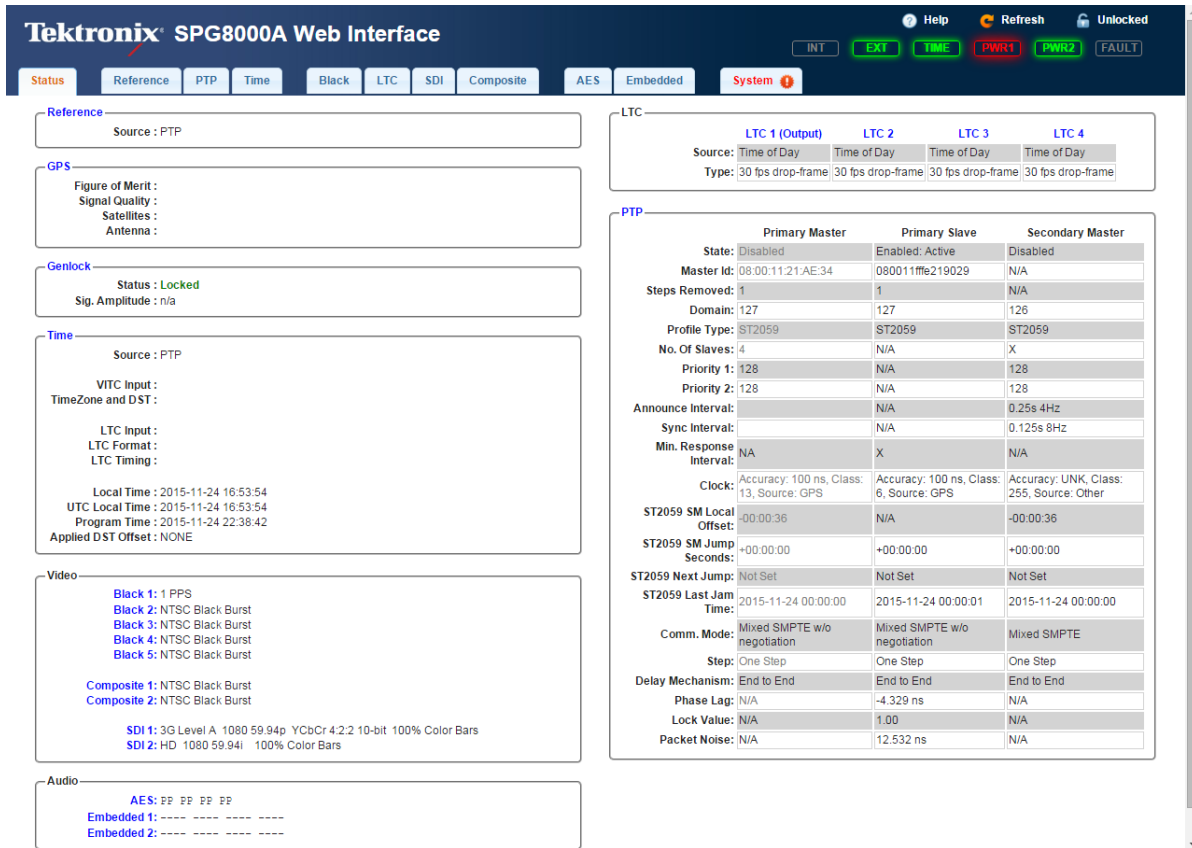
Tektronix SPG8000A Web Interface

Help Refresh Unlocked

INT EXT TIME PWR1 PWR2 FAULT

Status Reference PTP Time Black LTC SDI Composite AES Embedded System

Reference
Source : PTP

GPS
Figure of Merit :
Signal Quality :
Satellites :
Antenna :

Genlock
Status : Locked
Sig. Amplitude : n/a

Time
Source : PTP

VITC Input :
TimeZone and DST :

LTC Input :
LTC Format :
LTC Timing :

Local Time : 2015-11-24 16:53:54
UTC Local Time : 2015-11-24 16:53:54
Program Time : 2015-11-24 22:38:42
Applied DST Offset : NONE

Video
Black 1: 1 PPS
Black 2: NTSC Black Burst
Black 3: NTSC Black Burst
Black 4: NTSC Black Burst
Black 5: NTSC Black Burst

Composite 1: NTSC Black Burst
Composite 2: NTSC Black Burst

SDI 1: 3G Level A 1080 59.94p YCbCr 4:2:2 10-bit 100% Color Bars
SDI 2: HD 1080 59.94i 100% Color Bars

Audio
AES: PP PP PP PP
Embedded 1: ---- ---- ---- ----
Embedded 2: ---- ---- ---- ----

LTC

| | LTC 1 (Output) | LTC 2 | LTC 3 | LTC 4 |
|---|---|---|---|---|
| Source: | Time of Day | Time of Day | Time of Day | Time of Day |
| Type: | 30 fps drop-frame | 30 fps drop-frame | 30 fps drop-frame | 30 fps drop-frame |

PTP

| | Primary Master | Primary Slave | Secondary Master |
|---|---|---|---|
| State: | Disabled | Enabled: Active | Disabled |
| Master Id: | 08:00:11:21:AE:34 | 080011fffe219029 | N/A |
| Steps Removed: | 1 | 1 | N/A |
| Domain: | 127 | 127 | 126 |
| Profile Type: | ST2059 | ST2059 | ST2059 |
| No. Of Slaves: | 4 | N/A | X |
| Priority 1: | 128 | N/A | 128 |
| Priority 2: | 128 | N/A | 128 |
| Announce Interval: | | N/A | 0.25s 4Hz |
| Sync Interval: | | N/A | 0.125s 8Hz |
| Min. Response Interval: | NA | X | N/A |
| Clock: | Accuracy: 100 ns, Class: 13, Source: GPS | Accuracy: 100 ns, Class: 6, Source: GPS | Accuracy: UNK, Class: 255, Source: Other |
| ST2059 SM Local Offset: | -00:00:36 | N/A | -00:00:36 |
| ST2059 SM Jump Seconds: | +00:00:00 | +00:00:00 | +00:00:00 |
| ST2059 Next Jump: | Not Set | Not Set | Not Set |
| ST2059 Last Jam Time: | 2015-11-24 00:00:00 | 2015-11-24 00:00:01 | 2015-11-24 00:00:00 |
| Comm. Mode: | Mixed SMPTE w/o negotiation | Mixed SMPTE w/o negotiation | Mixed SMPTE |
| Step: | One Step | One Step | One Step |
| Delay Mechanism: | End to End | End to End | End to End |
| Phase Lag: | N/A | -4.329 ns | N/A |
| Lock Value: | N/A | 1.00 | N/A |
| Packet Noise: | N/A | 12.532 ns | N/A |